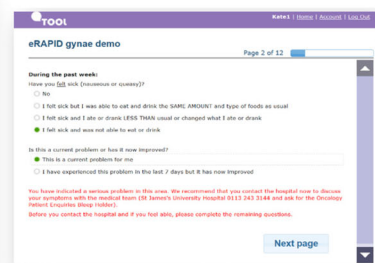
TOOL

Kate1 | Home | Account | Log Out

eRAPID gynae demo

Page 2 of 12

During the past week:

Have you felt sick (nauseous or queasy)?

No

I felt sick but I was able to eat and drink the SAME AMOUNT and type of foods as usual

I felt sick and I ate or drank LESS THAN usual or changed what I ate or drank

I felt sick and was not able to eat or drink

Is this a current problem or has it now improved?

This is a current problem for me

I have experienced this problem in the last 7 days but it has now improved

You have indicated a serious problem in this area. We recommend that you contact the hospital now to discuss your symptoms with the medical team (St James's University Hospital 0113 243 3144 and ask for the Oncology Patient Enquiries Bleep Holder).

Before you contact the hospital and if you feel able, please complete the remaining questions.

Next page